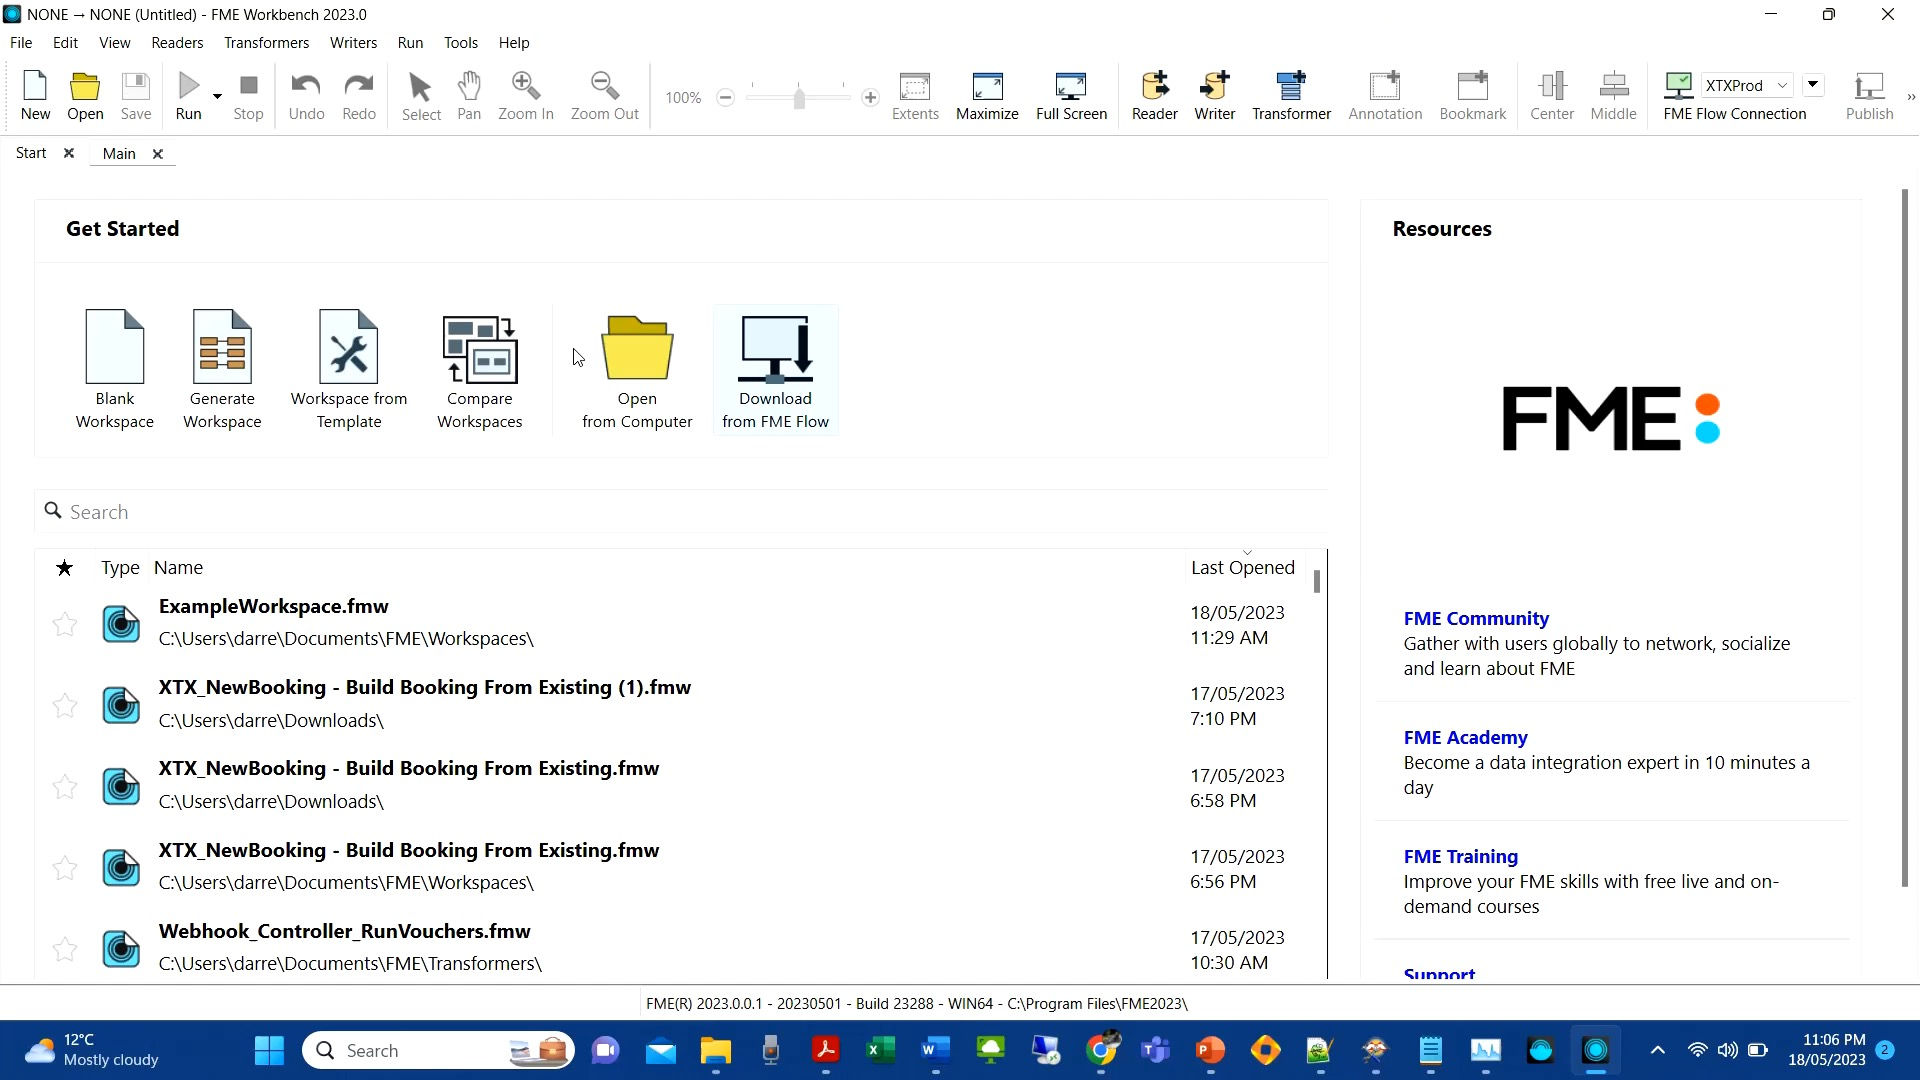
NONE → NONE (Untitled) - FME Workbench 2023.0

File Edit View Readers Transformers Writers Run Tools Help

New Open Save Run Stop Undo Redo Select Pan Zoom In Zoom Out 100% Extents Maximize Full Screen Reader Writer Transformer Annotation Bookmark Center Middle FME Flow Connection XTXProd Publish

Start × Main ×

Get Started

Blank Workspace
Generate Workspace
Workspace from Template
Compare Workspaces
Open from Computer
Download from FME Flow

Search

| ★ | Type | Name | Last Opened |
|---|---|---|---|
| | | ExampleWorkspace.fmw C:\Users\darre\Documents\FME\Workspaces\ | 18/05/2023 11:29 AM |
| | | XTX_NewBooking - Build Booking From Existing (1).fmw C:\Users\darre\Downloads\ | 17/05/2023 7:10 PM |
| | | XTX_NewBooking - Build Booking From Existing.fmw C:\Users\darre\Downloads\ | 17/05/2023 6:58 PM |
| | | XTX_NewBooking - Build Booking From Existing.fmw C:\Users\darre\Documents\FME\Workspaces\ | 17/05/2023 6:56 PM |
| | | Webhook_Controller_RunVouchers.fmw C:\Users\darre\Documents\FME\Transformers\ | 17/05/2023 10:30 AM |

Resources

FME

FME Community
Gather with users globally to network, socialize and learn about FME

FME Academy
Become a data integration expert in 10 minutes a day

FME Training
Improve your FME skills with free live and on-demand courses

Support

FME(R) 2023.0.0.1 - 20230501 - Build 23288 - WIN64 - C:\Program Files\FME2023\

12°C
Mostly cloudy
Search
11:06 PM
18/05/2023
2